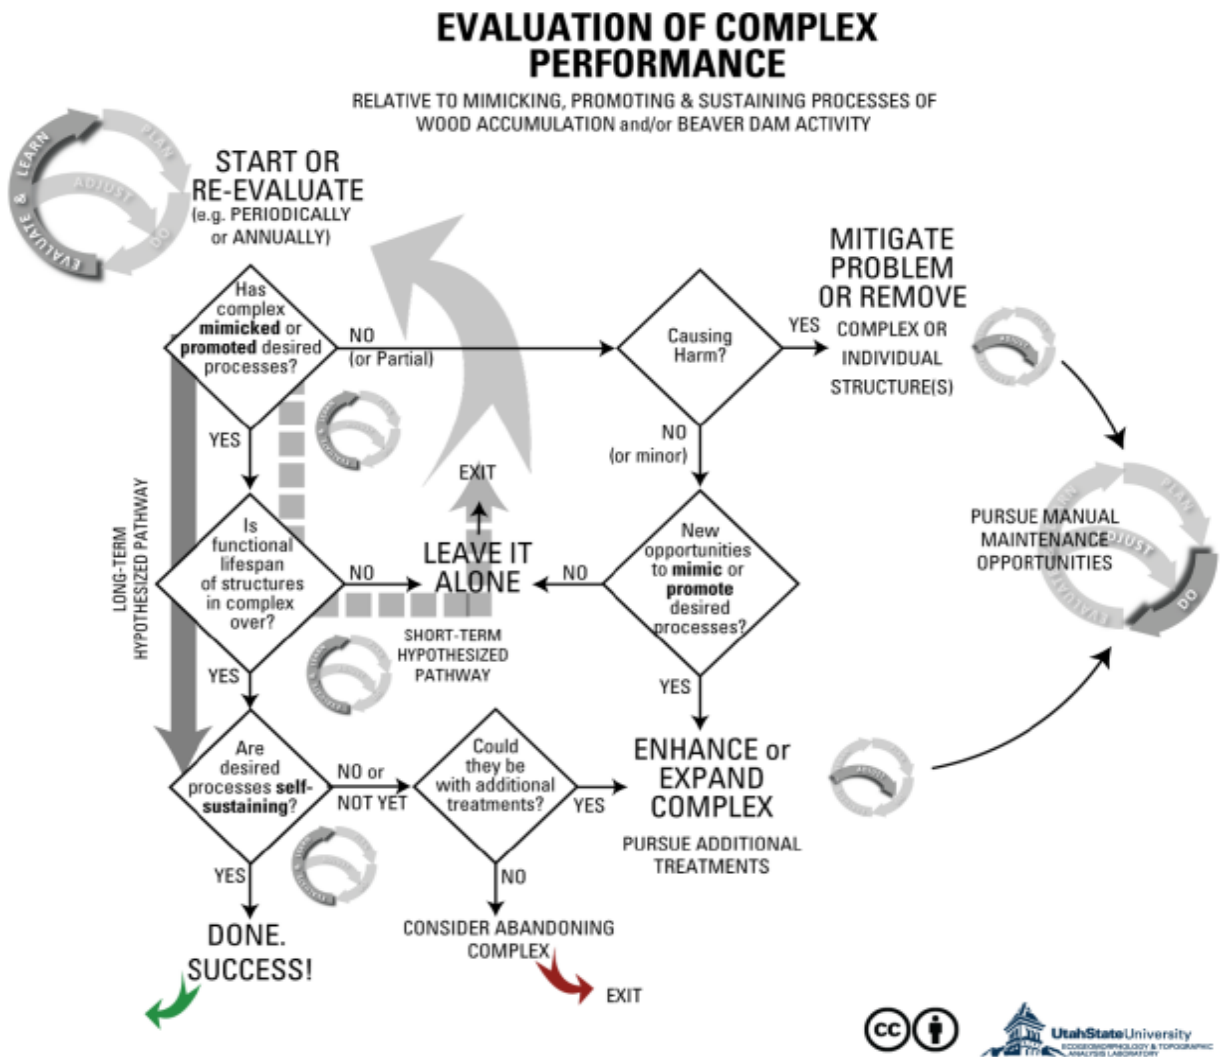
EVALUATION OF COMPLEX PERFORMANCE

RELATIVE TO MIMICKING, PROMOTING & SUSTAINING PROCESSES OF WOOD ACCUMULATION and/or BEAVER DAM ACTIVITY

LEARN
PLAN
ADJUST
DO
EVALUATE &

START OR RE-EVALUATE
(e.g. PERIODICALLY or ANNUALLY)

Has complex **mimicked** or **promoted** desired processes?

NO (or Partial)

Causing Harm?

YES

MITIGATE PROBLEM OR REMOVE
COMPLEX OR INDIVIDUAL STRUCTURE(S)

YES

NO (or minor)

EXIT

Is functional lifespan of structures in complex over?

NO

LEAVE IT ALONE

NO

New opportunities to **mimic** or **promote** desired processes?

PURSUE MANUAL MAINTENANCE OPPORTUNITIES

LONG-TERM HYPOTHESIZED PATHWAY

SHORT-TERM HYPOTHESIZED PATHWAY

YES

YES

Are desired processes **self-sustaining**?

NO or NOT YET

Could they be with additional treatments?

YES

ENHANCE or EXPAND COMPLEX
PURSUE ADDITIONAL TREATMENTS

YES

NO

DONE. SUCCESS!

CONSIDER ABANDONING COMPLEX

EXIT

UtahStateUniversity
ECOGEOMORPHOLOGY & TOPOGRAPHIC ANALYSIS LABORATORY